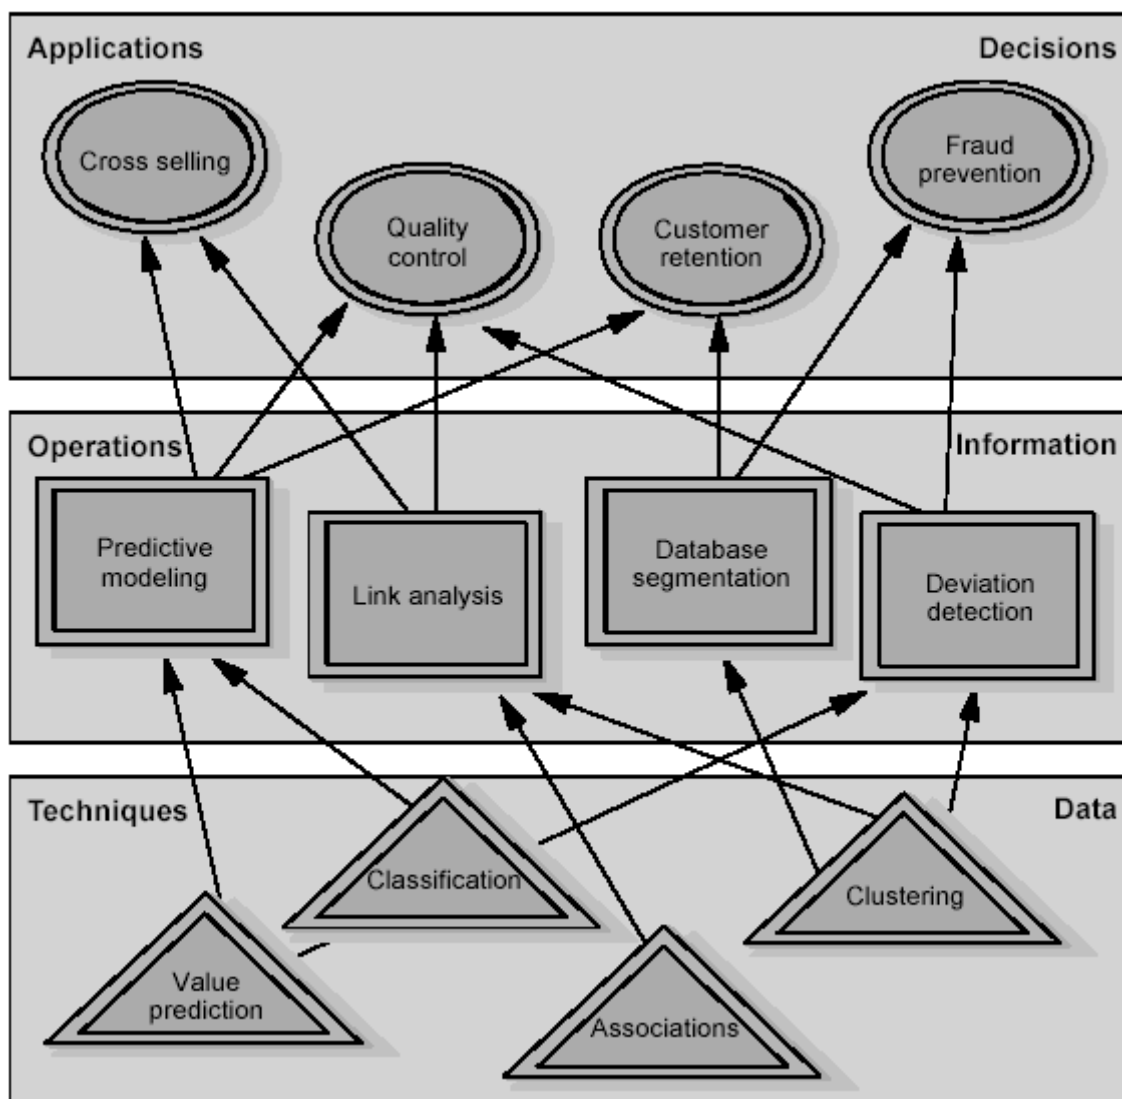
Applications

Decisions

Cross selling

Quality control

Customer retention

Fraud prevention

Operations

Information

Predictive modeling

Link analysis

Database segmentation

Deviation detection

Techniques

Data

Classification

Clustering

Value prediction

Associations